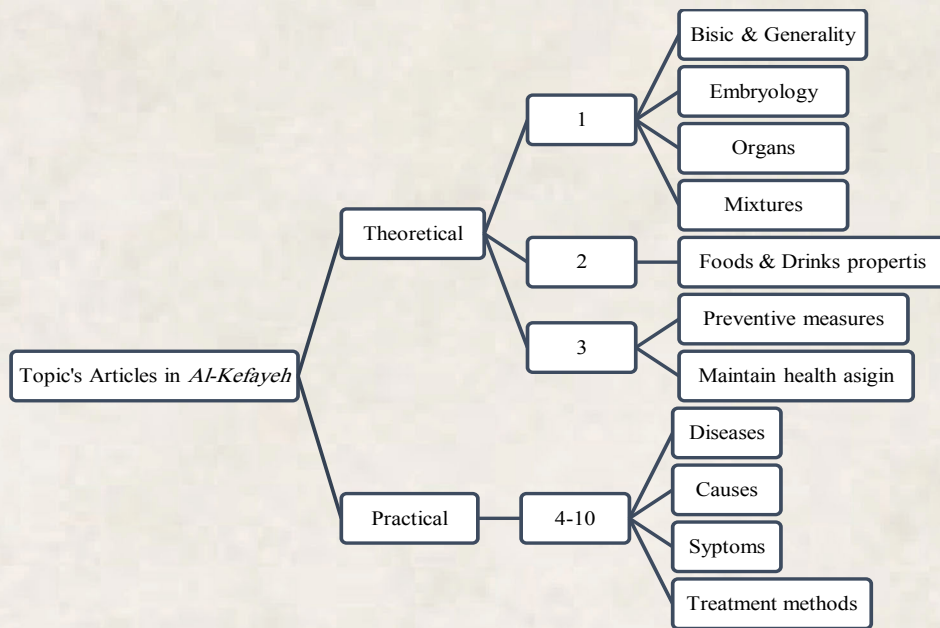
Topic's Articles in *Al-Kefayeh*

Theoretical

1

Bisic & Generality

Embryology

Organs

Mixtures

2

Foods & Drinks propertis

3

Preventive measures

Maintain health asigin

Practical

4-10

Diseases

Causes

Syptoms

Treatment methods